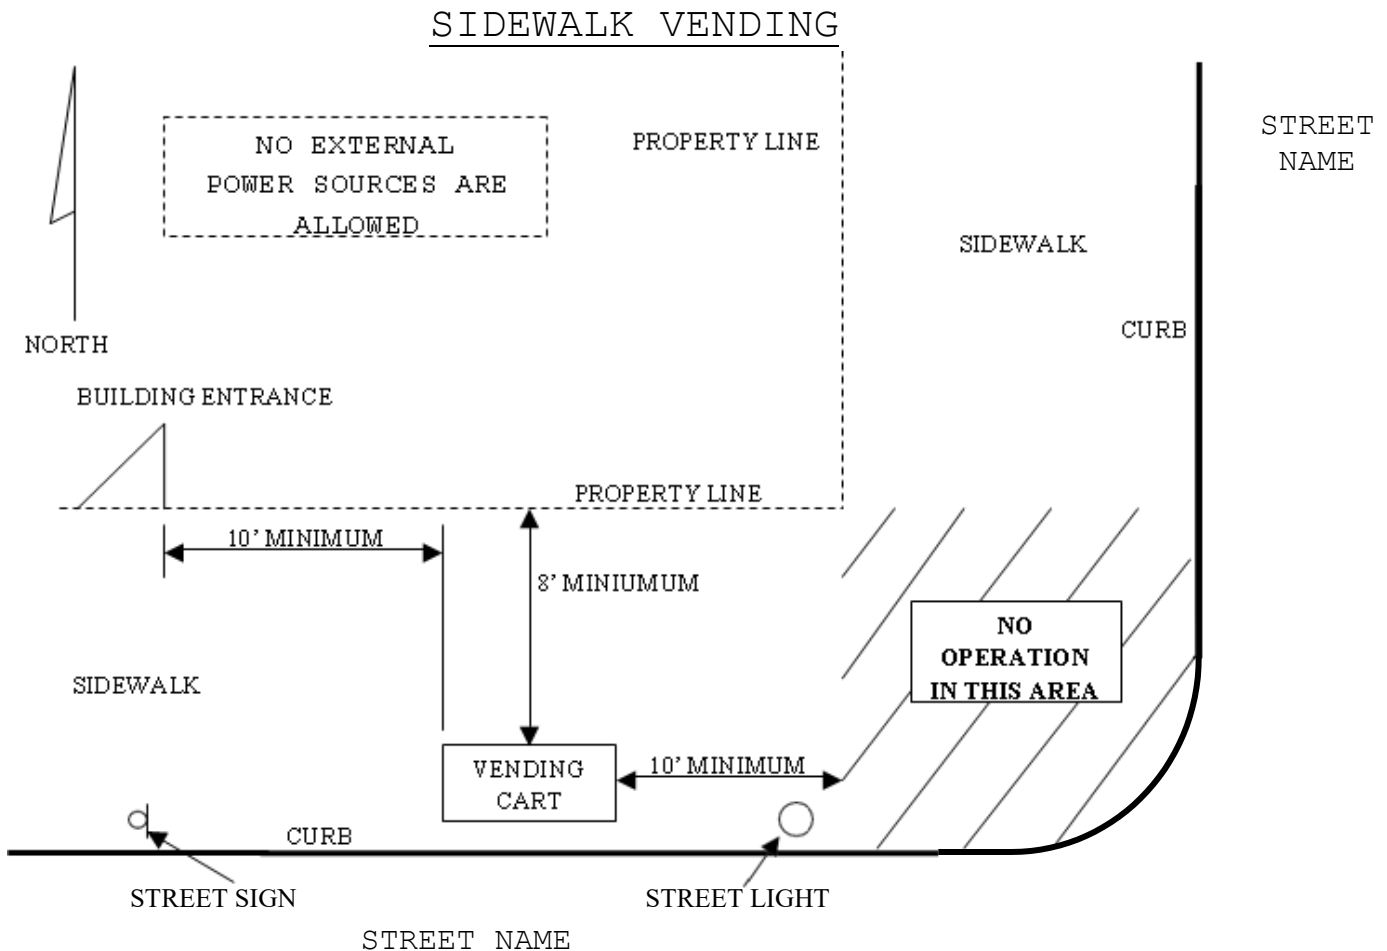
SIDEWALK VENDING

NO EXTERNAL POWER SOURCES ARE ALLOWED

PROPERTY LINE

STREET NAME

SIDEWALK

NORTH

CURB

BUILDING ENTRANCE

PROPERTY LINE

10' MINIMUM

8' MINIUMUM

NO OPERATION IN THIS AREA

SIDEWALK

VENDING CART

10' MINIMUM

CURB

STREET SIGN

STREET LIGHT

STREET NAME